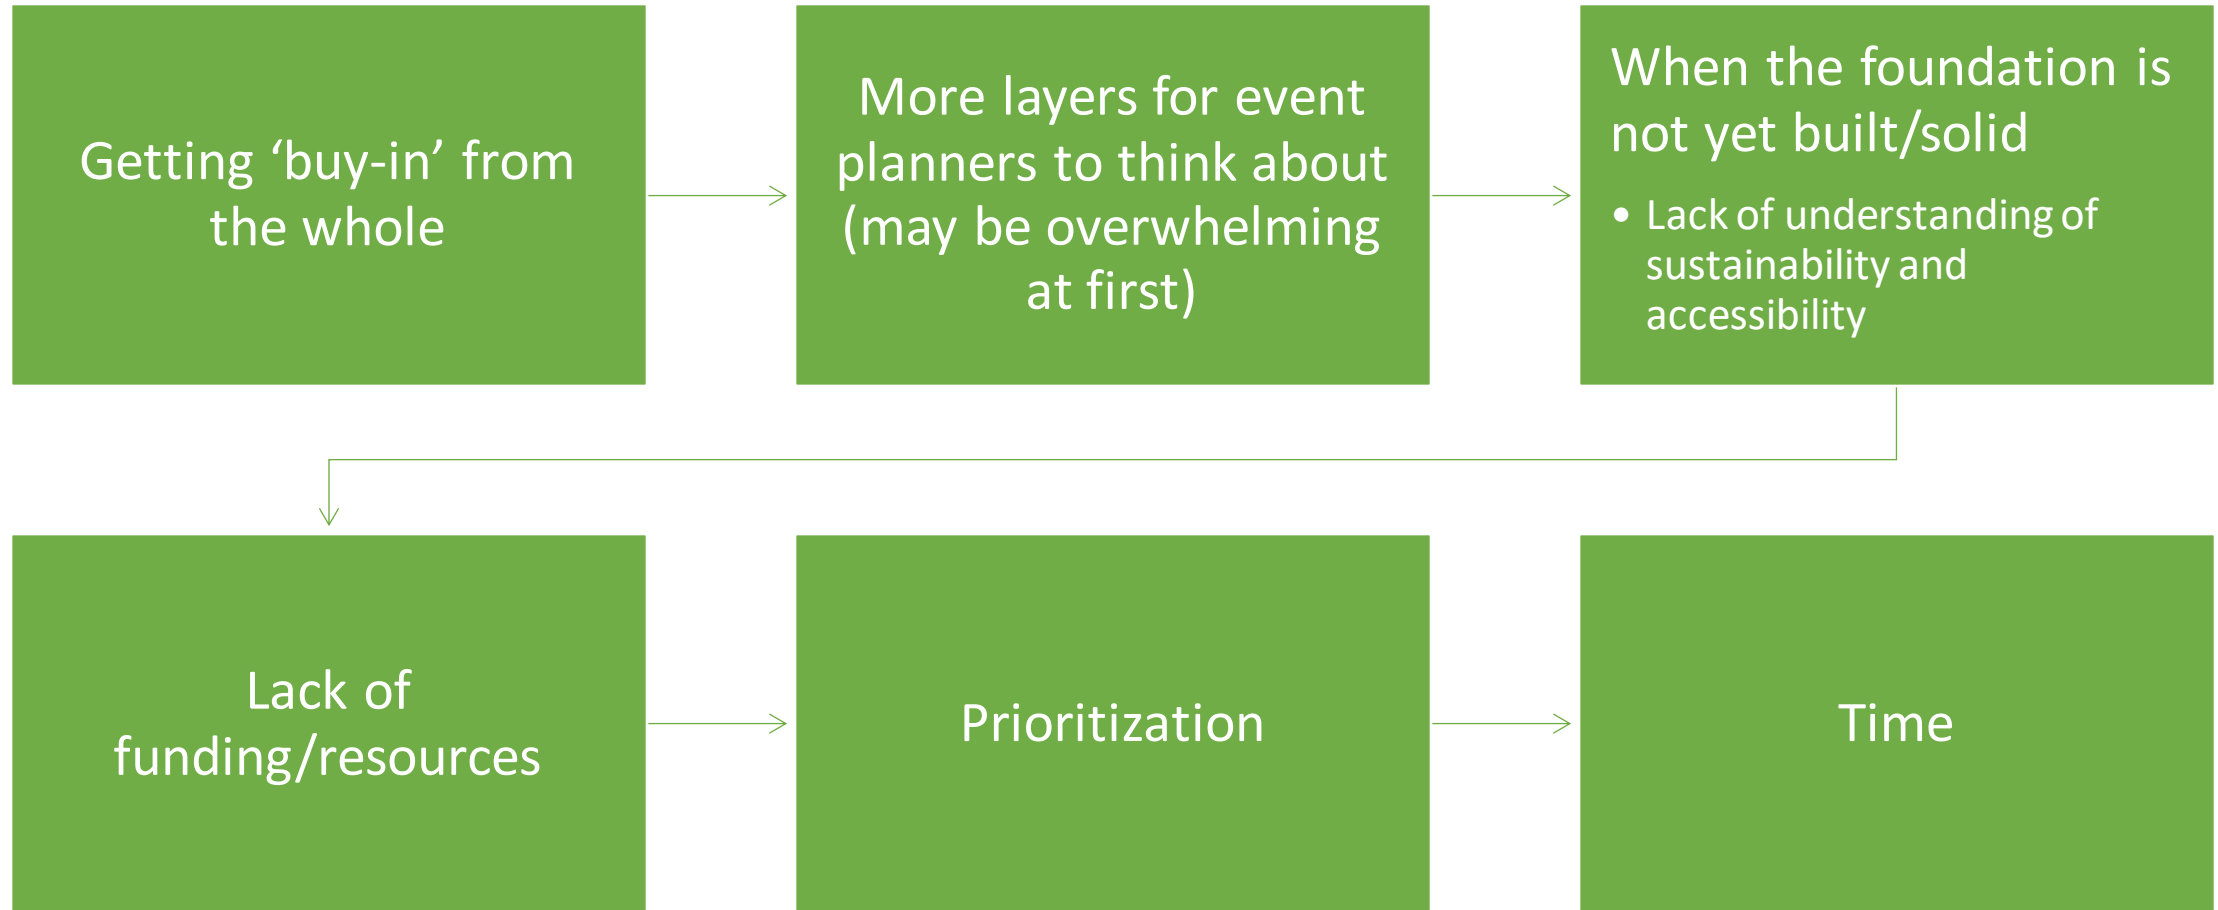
Getting ‘buy-in’ from the whole

More layers for event planners to think about (may be overwhelming at first)

When the foundation is not yet built/solid

- Lack of understanding of sustainability and accessibility

Lack of funding/resources

Prioritization

Time